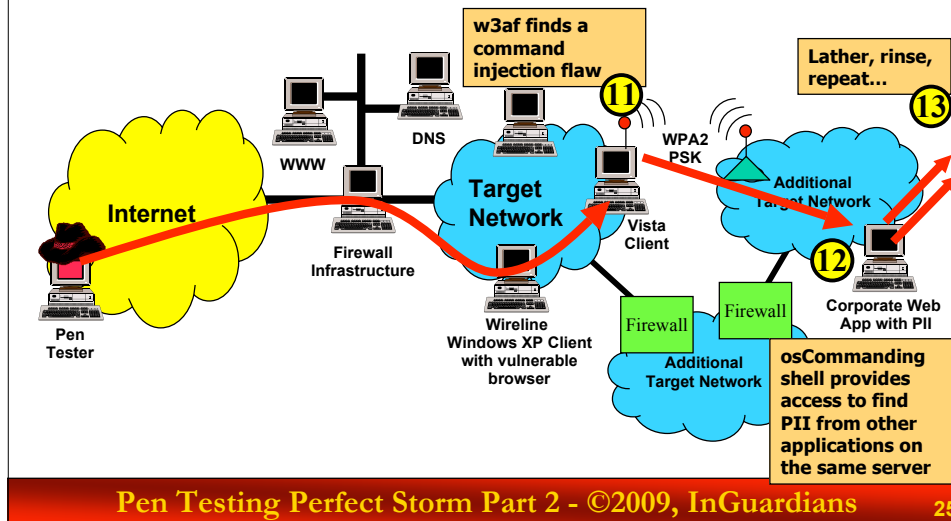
w3af finds a command injection flaw

Lather, rinse, repeat…

11

13

WWW

DNS

WPA2 PSK

Additional Target Network

Internet

Target Network

Vista Client

12

Pen Tester

Firewall Infrastructure

Wireline Windows XP Client with vulnerable browser

Firewall

Firewall

Corporate Web App with PII

Additional Target Network

osCommanding shell provides access to find PII from other applications on the same server

Pen Testing Perfect Storm Part 2 - ©2009, InGuardians

25